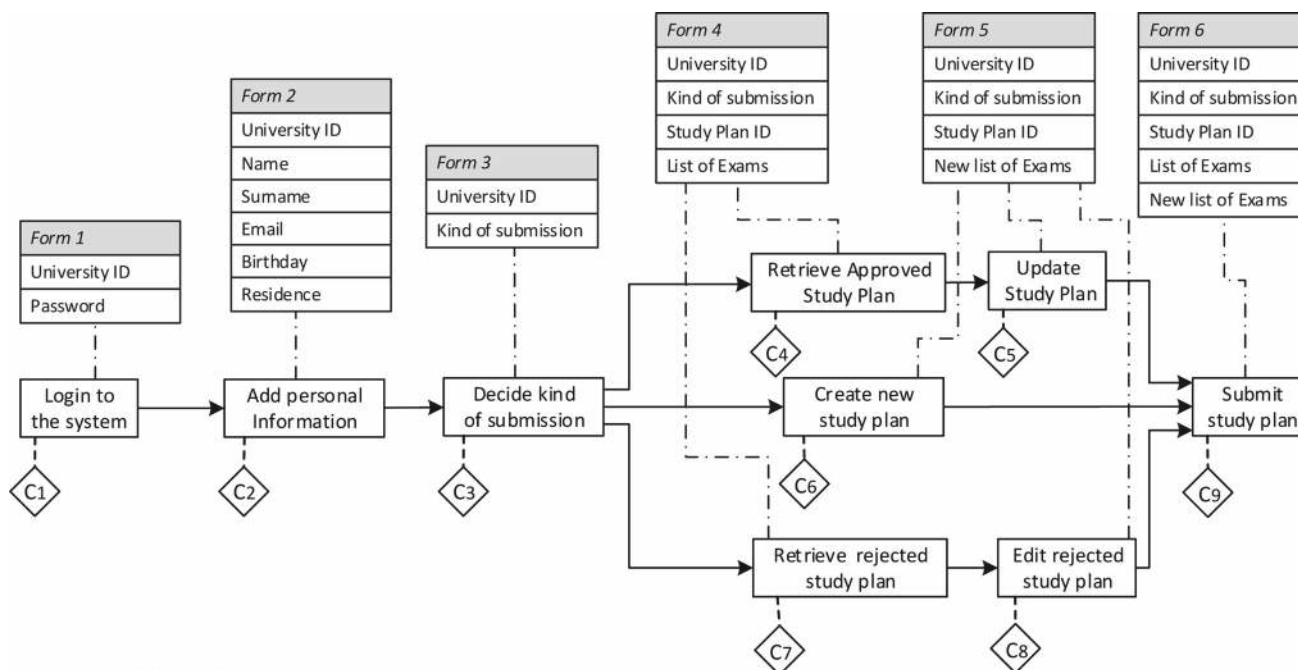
Form 1
University ID
Password

Login to the system

C1

Form 2
University ID
Name
Surname
Email
Birthday
Residence

Add personal Information

C2

Form 3
University ID
Kind of submission

Decide kind of submission

C3

Form 4
University ID
Kind of submission
Study Plan ID
List of Exams

Retrieve Approved Study Plan

C4

Form 5
University ID
Kind of submission
Study Plan ID
New list of Exams

Update Study Plan

C5

Create new study plan

C6

Retrieve rejected study plan

C7

Edit rejected study plan

C8

Form 6
University ID
Kind of submission
Study Plan ID
List of Exams
New list of Exams

Submit study plan

C9